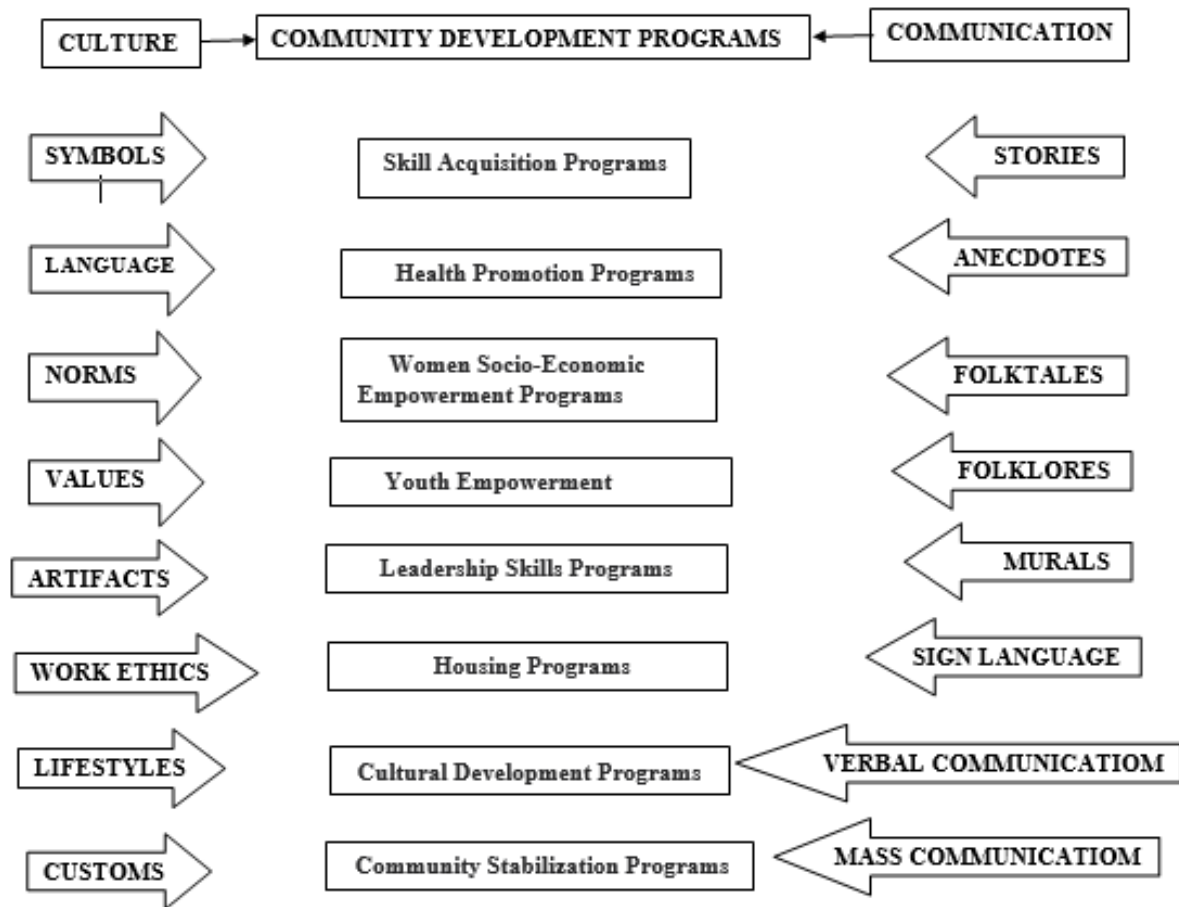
CULTURE

COMMUNITY DEVELOPMENT PROGRAMS

COMMUNICATION

SYMBOLS

Skill Acquisition Programs

STORIES

LANGUAGE

Health Promotion Programs

ANECDOTES

NORMS

Women Socio-Economic Empowerment Programs

FOLKTALES

VALUES

Youth Empowerment

FOLKLORES

ARTIFACTS

Leadership Skills Programs

MURALS

WORK ETHICS

Housing Programs

SIGN LANGUAGE

LIFESTYLES

Cultural Development Programs

VERBAL COMMUNICATIOM

CUSTOMS

Community Stabilization Programs

MASS COMMUNICATIOM